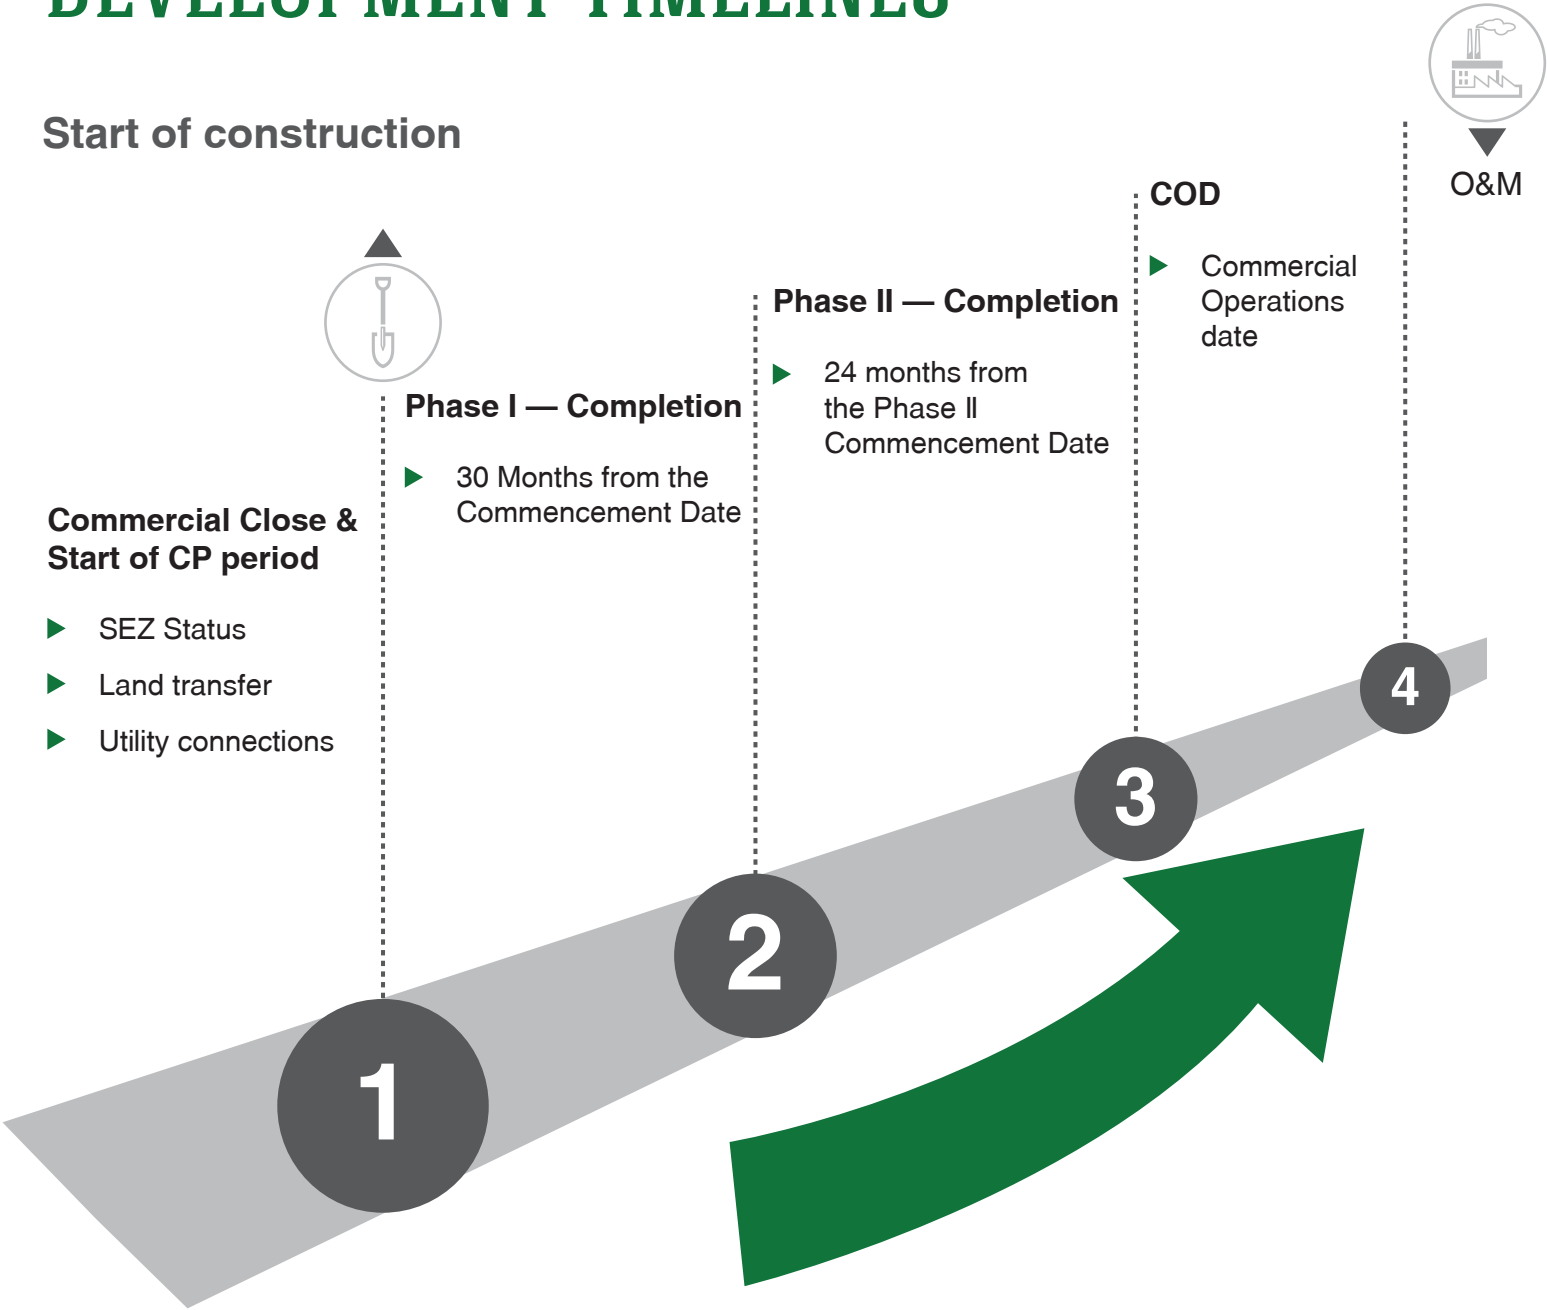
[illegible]

Start of construction

O&M

COD

Commercial Operations date

Phase II — Completion

24 months from the Phase II Commencement Date

Phase I — Completion

30 Months from the Commencement Date

Commercial Close & Start of CP period

SEZ Status

Land transfer

Utility connections

1

2

3

4